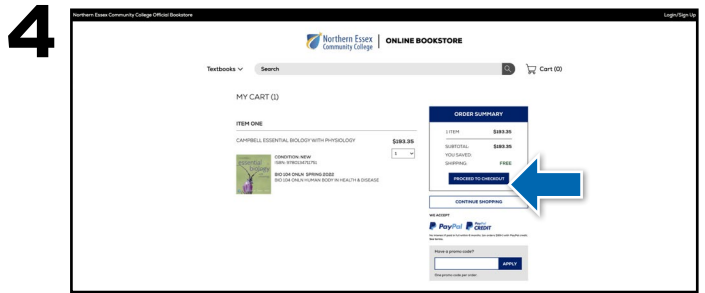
4

Northern Essex Community College Official Bookstore

Login/Sign Up

Northern Essex Community College | ONLINE BOOKSTORE

Textbooks

Search

Cart (0)

MY CART (1)

ITEM ONE

CAMPBELL ESSENTIAL BIOLOGY WITH PHYSIOLOGY

$193.35

1

CONDITION: NEW
ISBN: 9780134711751

BIO 104 ONLN SPRING 2022
BIO 104 ONLN HUMAN BODY IN HEALTH & DISEASE

ORDER SUMMARY

1 ITEM $193.35

SUBTOTAL: $193.35

YOU SAVED:

SHIPPING: FREE

PROCEED TO CHECKOUT

CONTINUE SHOPPING

WE ACCEPT

PayPal PayPal CREDIT

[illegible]

Have a promo code?

APPLY

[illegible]